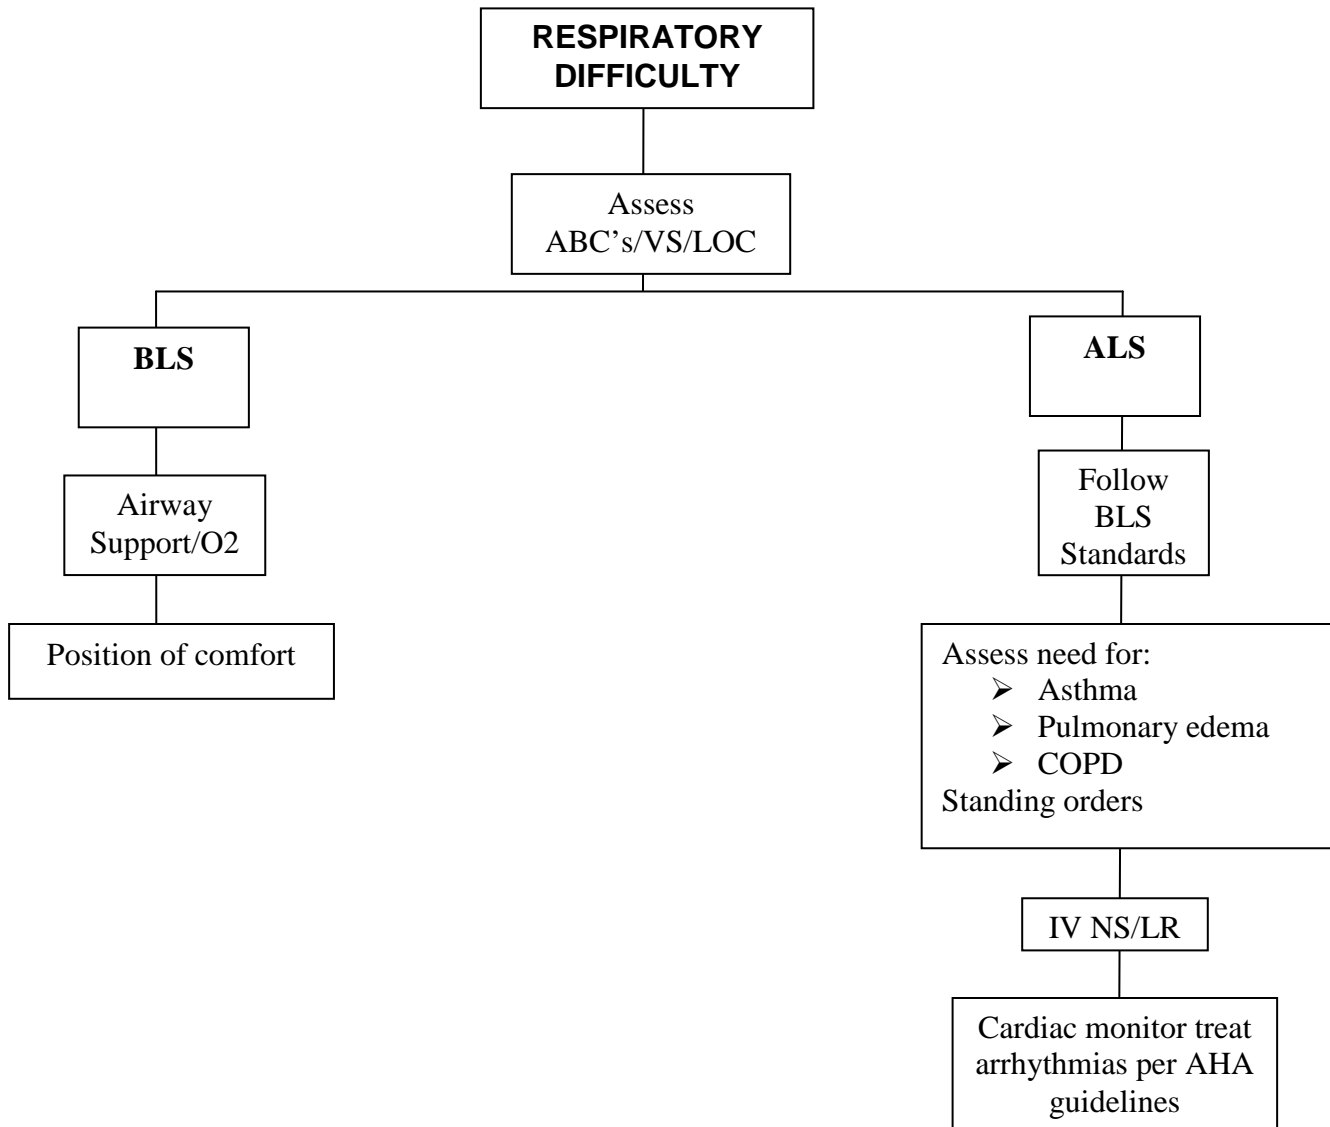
RESPIRATORY DIFFICULTY

Assess ABC's/VS/LOC

BLS

Airway Support/O2

Position of comfort

ALS

Follow BLS Standards

Assess need for:
- Asthma
- Pulmonary edema
- COPD
Standing orders

IV NS/LR

Cardiac monitor treat arrhythmias per AHA guidelines